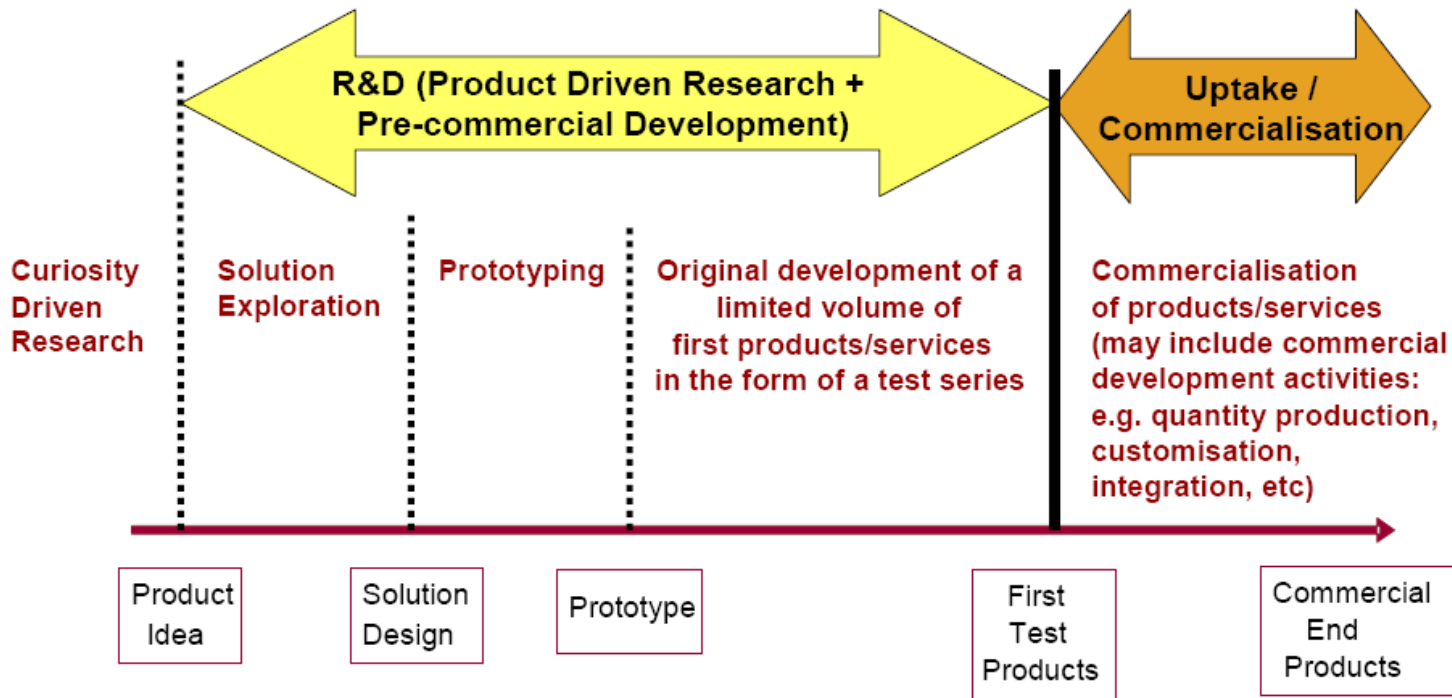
R&D (Product Driven Research + Pre-commercial Development)

Uptake / Commercialisation

Curiosity Driven Research

Solution Exploration

Prototyping

Original development of a limited volume of first products/services in the form of a test series

Commercialisation of products/services (may include commercial development activities: e.g. quantity production, customisation, integration, etc)

Product Idea

Solution Design

Prototype

First Test Products

Commercial End Products